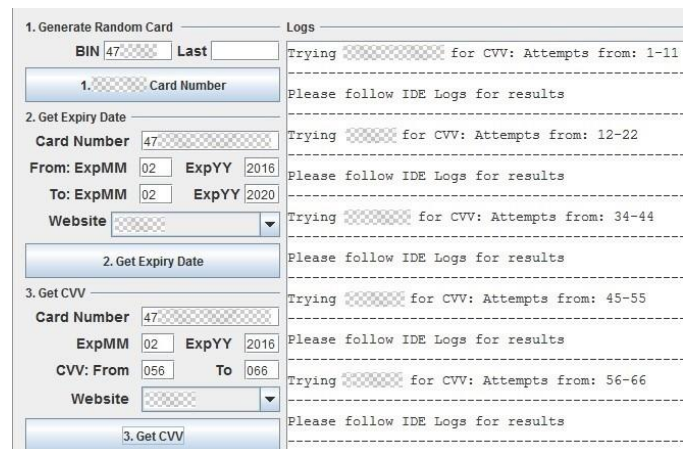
1. Generate Random Card

BIN 47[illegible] Last

1. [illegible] Card Number

2. Get Expiry Date

Card Number 47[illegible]

From: ExpMM 02 ExpYY 2016

To: ExpMM 02 ExpYY 2020

Website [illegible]

2. Get Expiry Date

3. Get CVV

Card Number 47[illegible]

ExpMM 02 ExpYY 2016

CVV: From 056 To 066

Website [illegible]

3. Get CVV

Logs

Trying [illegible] for CVV: Attempts from: 1-11

Please follow IDE Logs for results

Trying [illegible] for CVV: Attempts from: 12-22

Please follow IDE Logs for results

Trying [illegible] for CVV: Attempts from: 34-44

Please follow IDE Logs for results

Trying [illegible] for CVV: Attempts from: 45-55

Please follow IDE Logs for results

Trying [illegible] for CVV: Attempts from: 56-66

Please follow IDE Logs for results